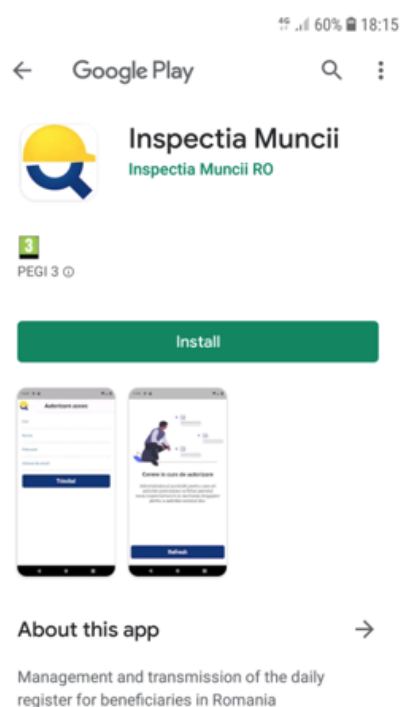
4G 60% 18:15

Google Play

Inspectia Muncii
Inspectia Muncii RO

3
PEGI 3

Install

Autorizare acces
Trimite!

Cerere în curs de autorizare
Refresh

About this app

Management and transmission of the daily register for beneficiaries in Romania